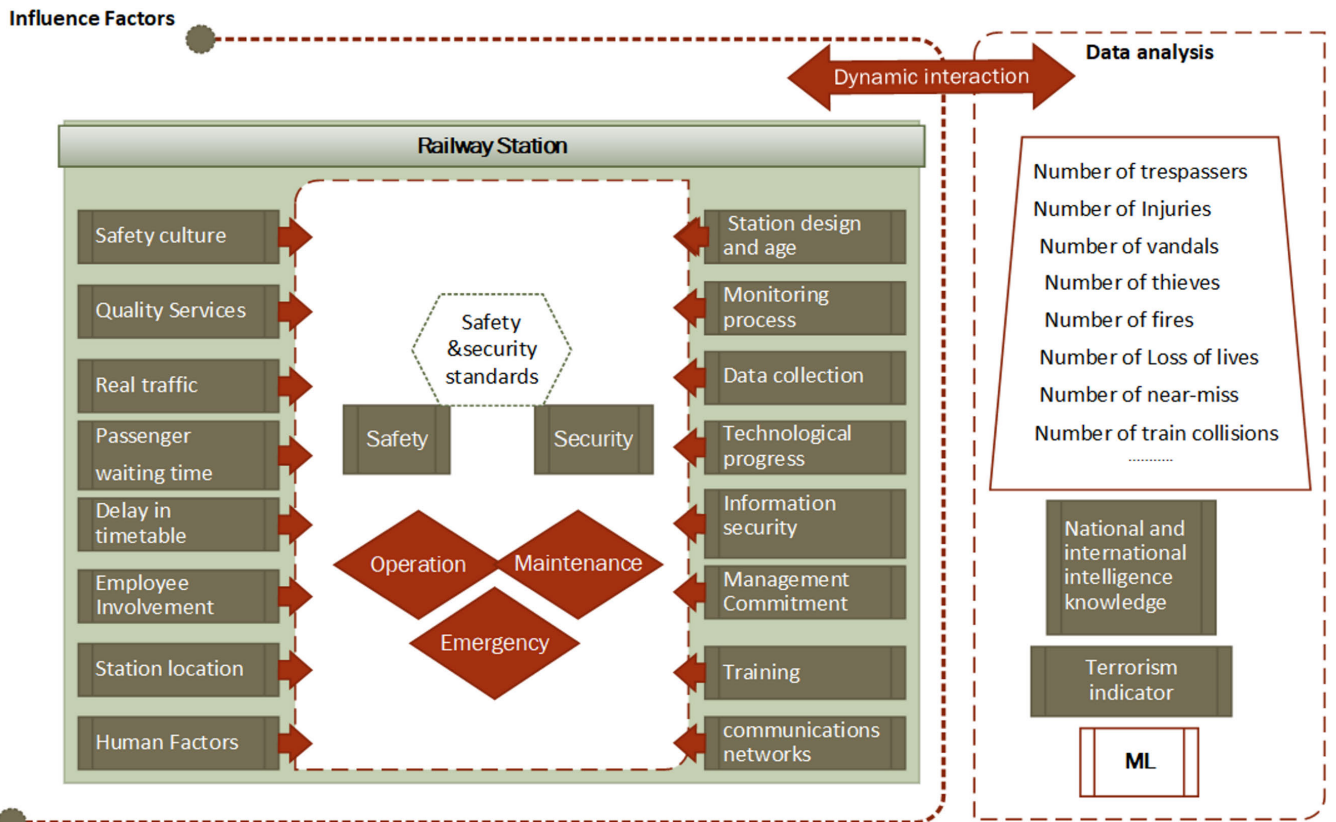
Influence Factors

Dynamic interaction

Data analysis

Railway Station

Safety culture

Quality Services

Real traffic

Passenger waiting time

Delay in timetable

Employee Involvement

Station location

Human Factors

Safety &security standards

Safety

Security

Operation

Maintenance

Emergency

Station design and age

Monitoring process

Data collection

Technological progress

Information security

Management Commitment

Training

communications networks

Number of trespassers
Number of Injuries
Number of vandals
Number of thieves
Number of fires
Number of Loss of lives
Number of near-miss
Number of train collisions
..........

National and international intelligence knowledge

Terrorism indicator

ML